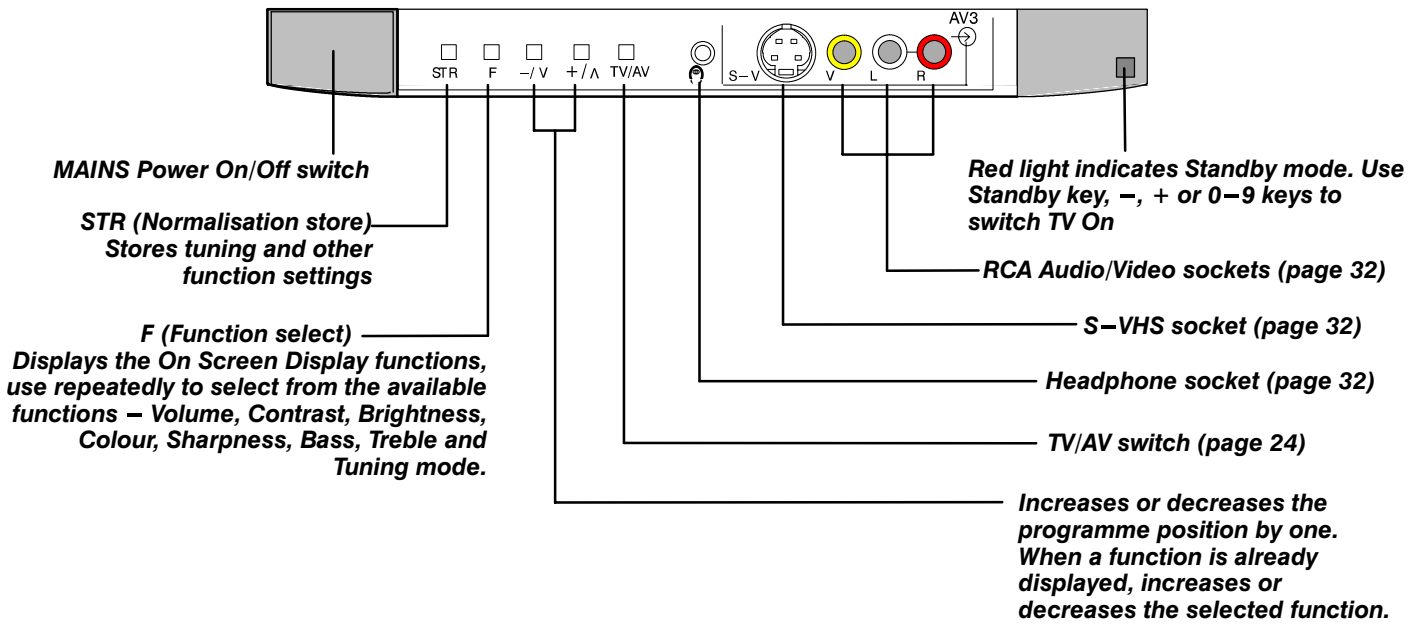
STR F –/ V +/ ∧ TV/AV S–V V L R AV3

MAINS Power On/Off switch

STR (Normalisation store) Stores tuning and other function settings

F (Function select) Displays the On Screen Display functions, use repeatedly to select from the available functions – Volume, Contrast, Brightness, Colour, Sharpness, Bass, Treble and Tuning mode.

Red light indicates Standby mode. Use Standby key, –, + or 0–9 keys to switch TV On

RCA Audio/Video sockets (page 32)

S–VHS socket (page 32)

Headphone socket (page 32)

TV/AV switch (page 24)

Increases or decreases the programme position by one. When a function is already displayed, increases or decreases the selected function.